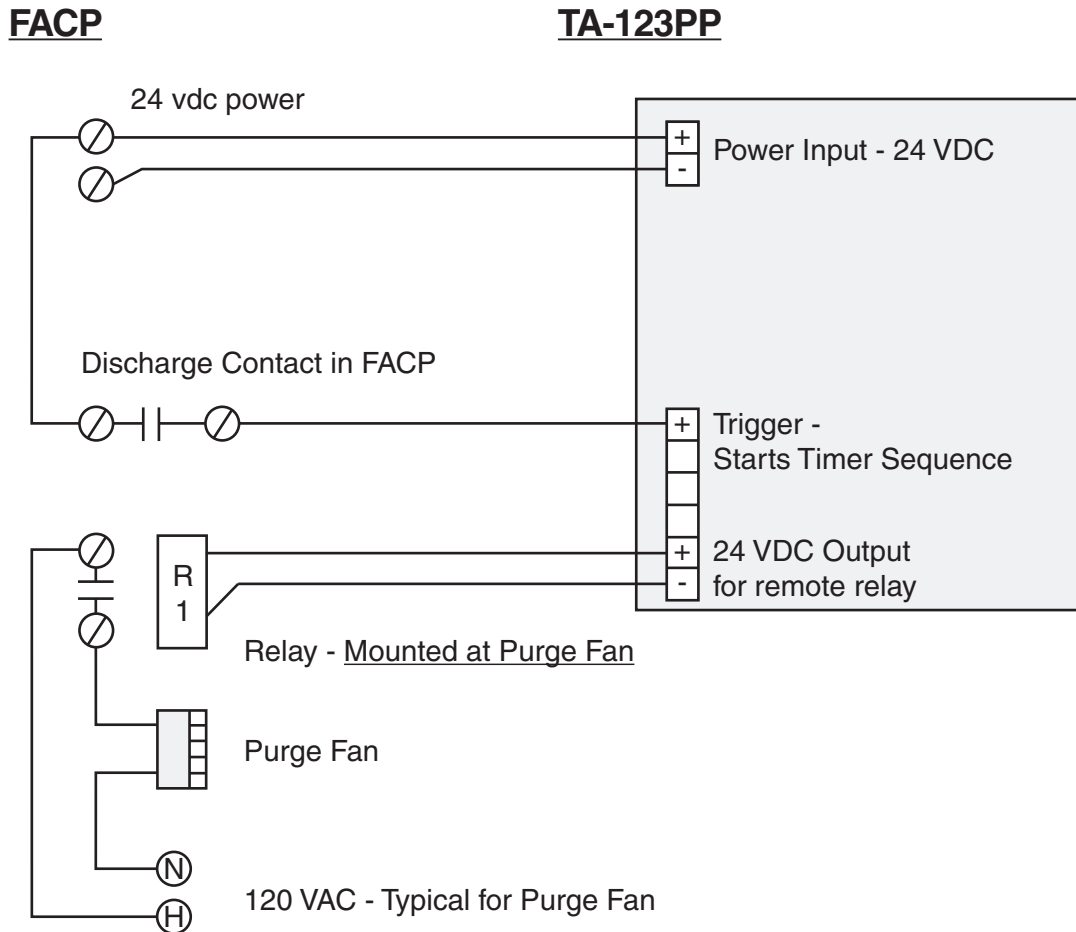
FACP

TA-123PP

24 vdc power

+
-
Power Input - 24 VDC

Discharge Contact in FACP

+
Trigger - Starts Timer Sequence

R
1

+
-
24 VDC Output for remote relay

Relay - Mounted at Purge Fan

Purge Fan

N
H
120 VAC - Typical for Purge Fan